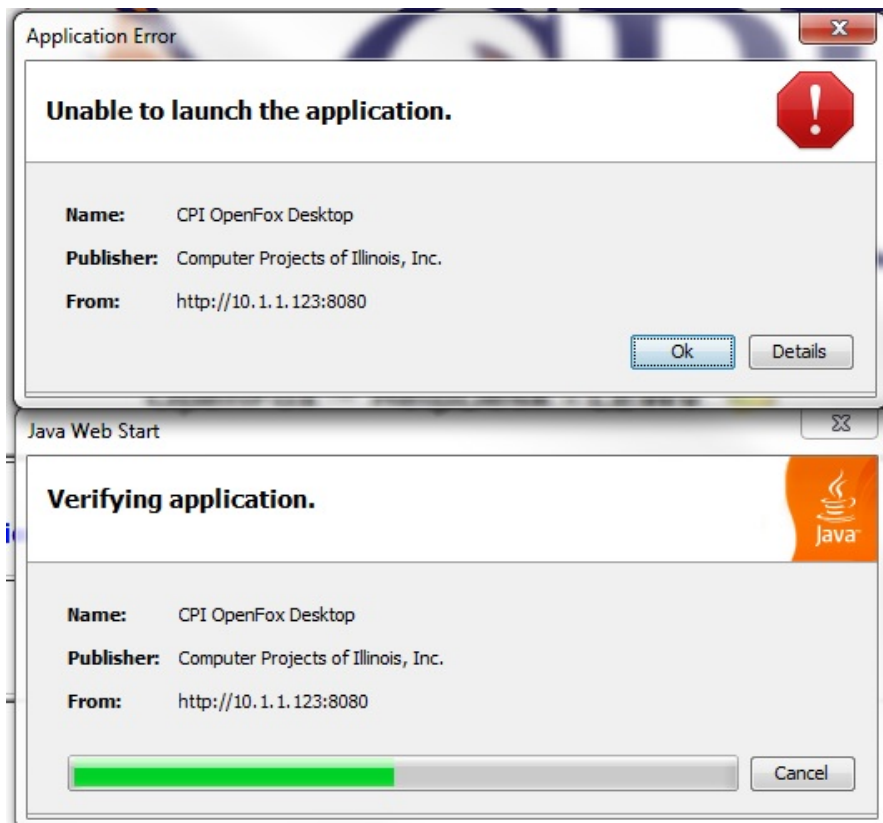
Application Error

Unable to launch the application.

Name: CPI OpenFox Desktop

Publisher: Computer Projects of Illinois, Inc.

From: http://10.1.1.123:8080

Ok Details

Java Web Start

Verifying application.

Java

Name: CPI OpenFox Desktop

Publisher: Computer Projects of Illinois, Inc.

From: http://10.1.1.123:8080

Cancel